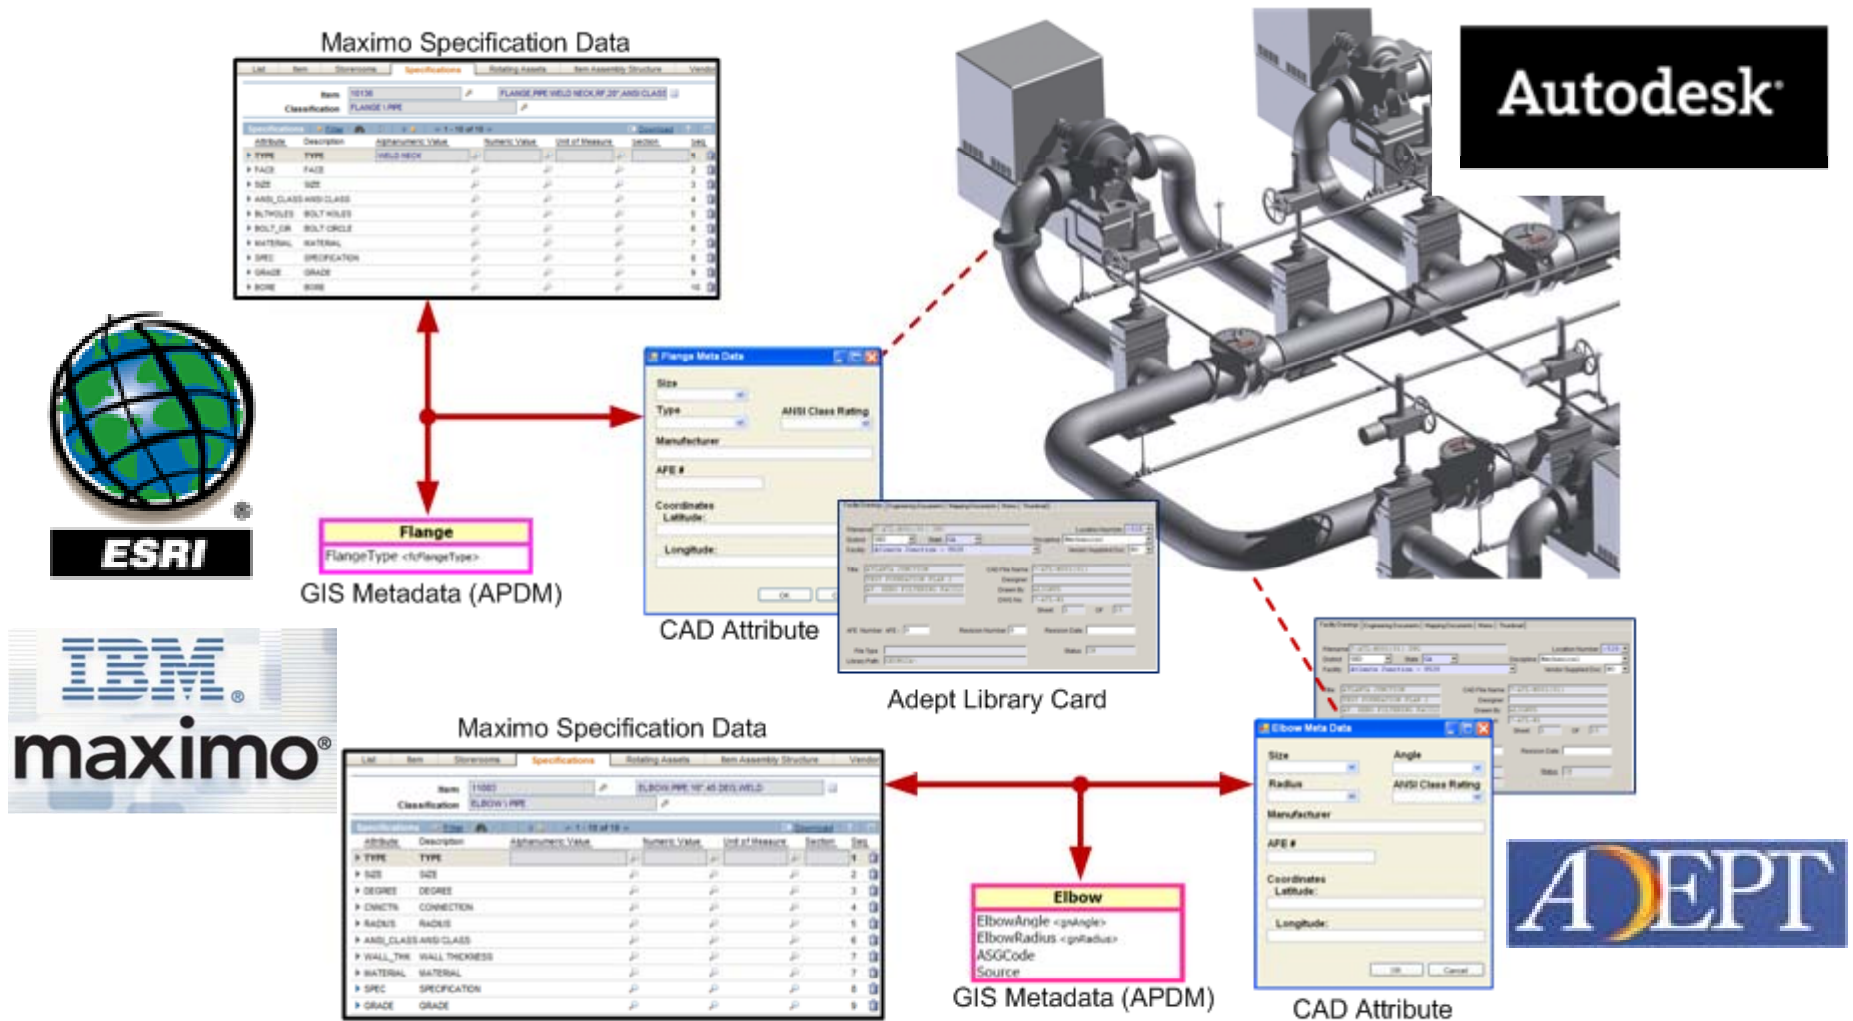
Maximo Specification Data

List | Item | Storerooms | Specifications | Rotating Assets | Item Assembly Structure | Vendor

Item 10136 FLANGE,PIPE,WELD NECK,RF,20",ANSI CLASS

Classification FLANGE \ PIPE

| Attribute | Description | Alphanumeric Value | Numeric Value | Unit of Measure | Section | Seq |
|---|---|---|---|---|---|---|
| TYPE | TYPE | WELD NECK | | | | 1 |
| FACE | FACE | | | | | 2 |
| SIZE | SIZE | | | | | 3 |
| ANSI_CLASS | ANSI CLASS | | | | | 4 |
| BLTHOLES | BOLT HOLES | | | | | 5 |
| BOLT_CIR | BOLT CIRCLE | | | | | 6 |
| MATERIAL | MATERIAL | | | | | 7 |
| SPEC | SPECIFICATION | | | | | 8 |
| GRADE | GRADE | | | | | 9 |
| BORE | BORE | | | | | 10 |

Autodesk

ESRI

Flange Meta Data
Size
Type
ANSI Class Rating
Manufacturer
AFE #
Coordinates
Latitude:
Longitude:
OK

Flange
FlangeType <fcFlangeType>
GIS Metadata (APDM)

CAD Attribute

Adept Library Card

IBM
maximo

Maximo Specification Data

List | Item | Storerooms | Specifications | Rotating Assets | Item Assembly Structure | Vendor

Item 11083 ELBOW,PIPE,16",45 DEG,WELD

Classification ELBOW \ PIPE

| Attribute | Description | Alphanumeric Value | Numeric Value | Unit of Measure | Section | Seq |
|---|---|---|---|---|---|---|
| TYPE | TYPE | | | | | 1 |
| SIZE | SIZE | | | | | 2 |
| DEGREE | DEGREE | | | | | 3 |
| CNNCTN | CONNECTION | | | | | 4 |
| RADIUS | RADIUS | | | | | 5 |
| ANSI_CLASS | ANSI CLASS | | | | | 6 |
| WALL_THK | WALL THICKNESS | | | | | 7 |
| MATERIAL | MATERIAL | | | | | 7 |
| SPEC | SPECIFICATION | | | | | 8 |
| GRADE | GRADE | | | | | 9 |

Elbow Meta Data
Size
Angle
Radius
ANSI Class Rating
Manufacturer
AFE #
Coordinates
Latitude:
Longitude:
OK Cancel

Elbow
ElbowAngle <gnAngle>
ElbowRadius <gnRadius>
ASGCode
Source
GIS Metadata (APDM)

CAD Attribute

ADEPT